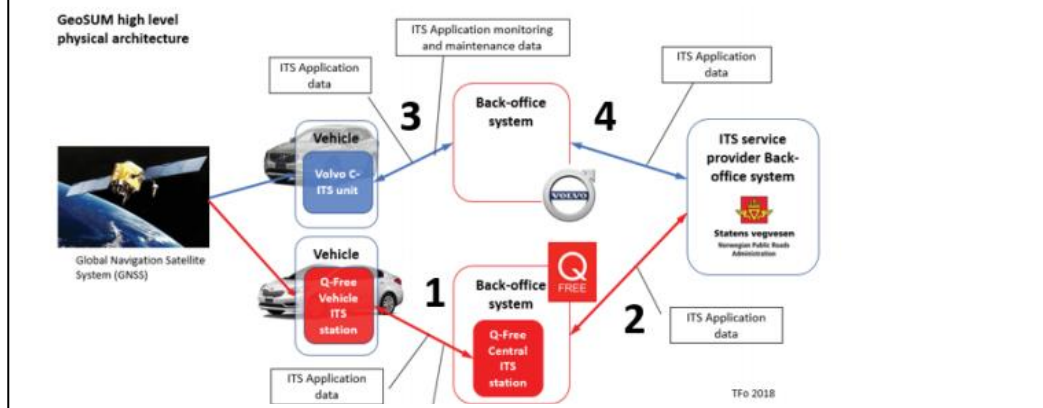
GeoSUM high level physical architecture

ITS Application monitoring and maintenance data

ITS Application data

3

Back-office system

4

ITS Application data

Vehicle

Volvo C-ITS unit

ITS service provider Back-office system

Statens vegvesen
Norwegian Public Roads Administration

Global Navigation Satellite System (GNSS)

Vehicle

Q-Free Vehicle ITS station

1

Back-office system

Q FREE

Q-Free Central ITS station

2

ITS Application data

ITS Application data

TFo 2018